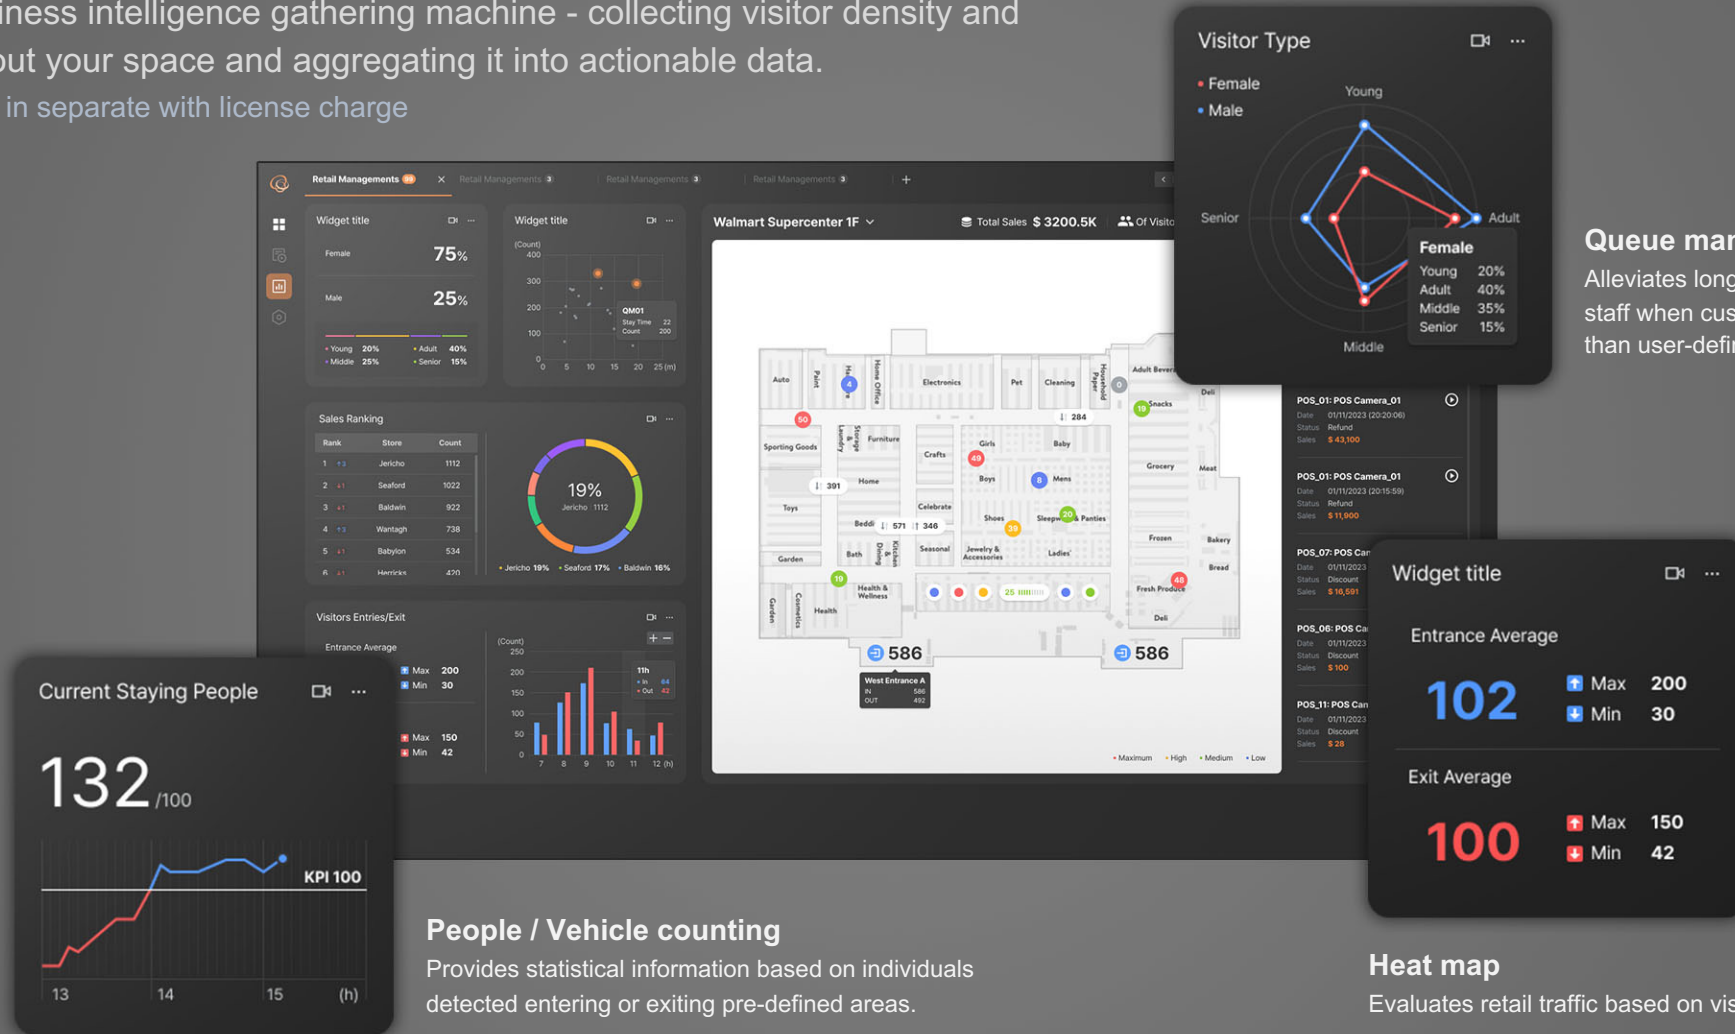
iness intelligence gathering machine - collecting visitor density and
out your space and aggregating it into actionable data.
in separate with license charge

Visitor Type
Female
Male
Young
Senior
Adult
Middle
Female
Young 20%
Adult 40%
Middle 35%
Senior 15%

Queue mar
Alleviates long
staff when cus
than user-defi

Retail Managements
Retail Managements
Retail Managements
Retail Managements

Widget title
Female 75%
Male 25%
Young 20% Adult 40%
Middle 25% Senior 15%

Widget title
(Count)
400
300
200
100
0
QM01
Stay Time 22
Count 200
0 5 10 15 20 25 (m)

Walmart Supercenter 1F
Total Sales $ 3200.5K
Of Visito

Sales Ranking
| Rank | Store | Count |
|---|---|---|
| 1 | Jericho | 1112 |
| 2 | Seaford | 1022 |
| 3 | Baldwin | 922 |
| 4 | Wantagh | 738 |
| 5 | Babylon | 534 |
| 6 | Herricks | 420 |

19%
Jericho 1112
Jericho 19% Seaford 17% Baldwin 16%

Visitors Entries/Exit
Entrance Average
Max 200
Min 30
Max 150
Min 42
(Count)
250
200
150
100
50
0
11h
In 64
Out 42
7 8 9 10 11 12 (h)

Auto Paint Home Office Electronics Pet Cleaning Adult Beverage Deli
Sporting Goods Furniture Crafts Girls Baby Snacks Grocery Meat
Toys Home Boys Mens Celebrate Shoes Sleepwear & Panties Frozen Bakery Bread
Garden Bath Seasonal Jewelry & Accessories Ladies Health & Wellness Health Fresh Produce Deli
50 4 49 8 19 20 39 48 19
284 391 571 346
586 586
West Entrance A
IN 586
OUT 492
Maximum High Medium Low

POS_01: POS Camera_01
Date 01/11/2023 (20:20:06)
Status Refund
Sales $ 43,100
POS_01: POS Camera_01
Date 01/11/2023 (20:15:59)
Status Refund
Sales $ 11,900
POS_07: POS Can
Date 01/11/2023
Status Discount
Sales $ 16,591
POS_06: POS Ca
Date 01/11/2023
Status Discount
Sales $ 100
POS_11: POS Can
Date 01/11/2023
Status Discount
Sales $ 28

Current Staying People
132/100
KPI 100
13 14 15 (h)

Widget title
Entrance Average
102
Max 200
Min 30
Exit Average
100
Max 150
Min 42

People / Vehicle counting
Provides statistical information based on individuals detected entering or exiting pre-defined areas.

Heat map
Evaluates retail traffic based on vis